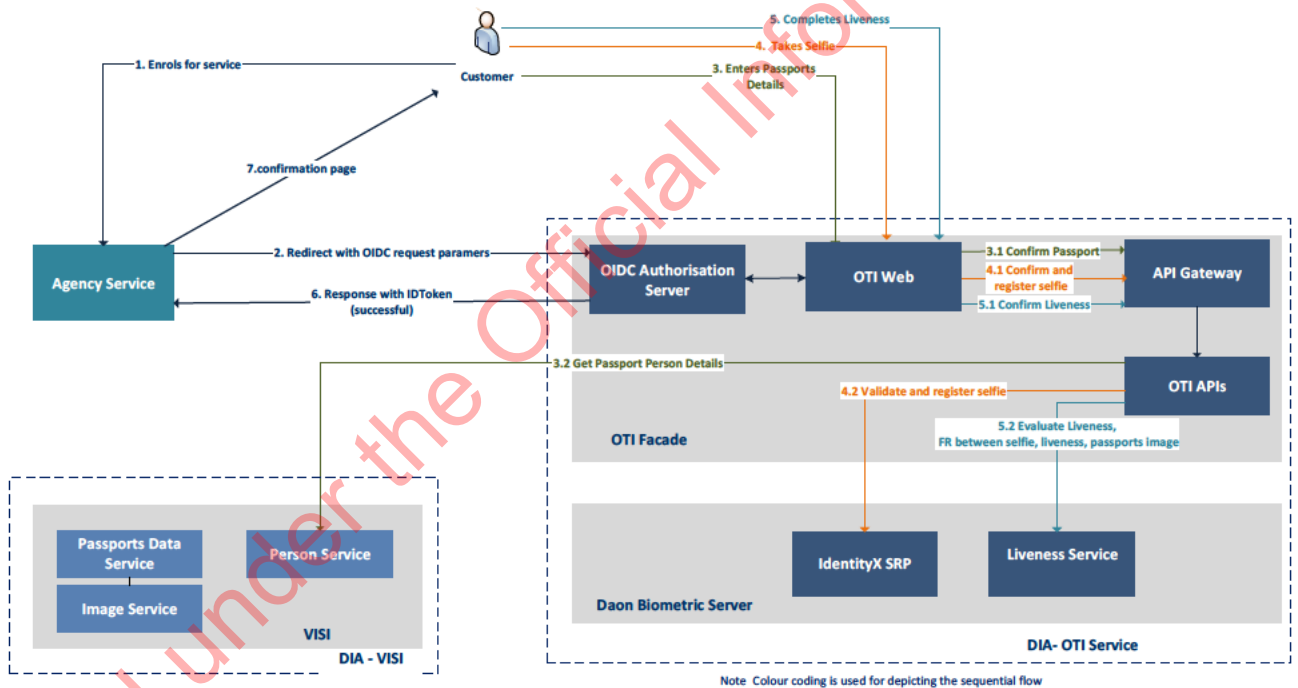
5. Completes Liveness
4. Takes Selfie
1. Enrols for service
Customer
3. Enters Passports Details
7.confirmation page
Agency Service
2. Redirect with OIDC request paramers
6. Response with IDToken (successful)
OIDC Authorisation Server
OTI Web
3.1 Confirm Passport
4.1 Confirm and register selfie
5.1 Confirm Liveness
API Gateway
3.2 Get Passport Person Details
OTI APIs
4.2 Validate and register selfie
5.2 Evaluate Liveness, FR between selfie, liveness, passports image
OTI Facade
Passports Data Service
Person Service
Image Service
VISI
DIA - VISI
IdentityX SRP
Liveness Service
Daon Biometric Server
DIA- OTI Service
Note Colour coding is used for depicting the sequential flow
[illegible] under the Official Infor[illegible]